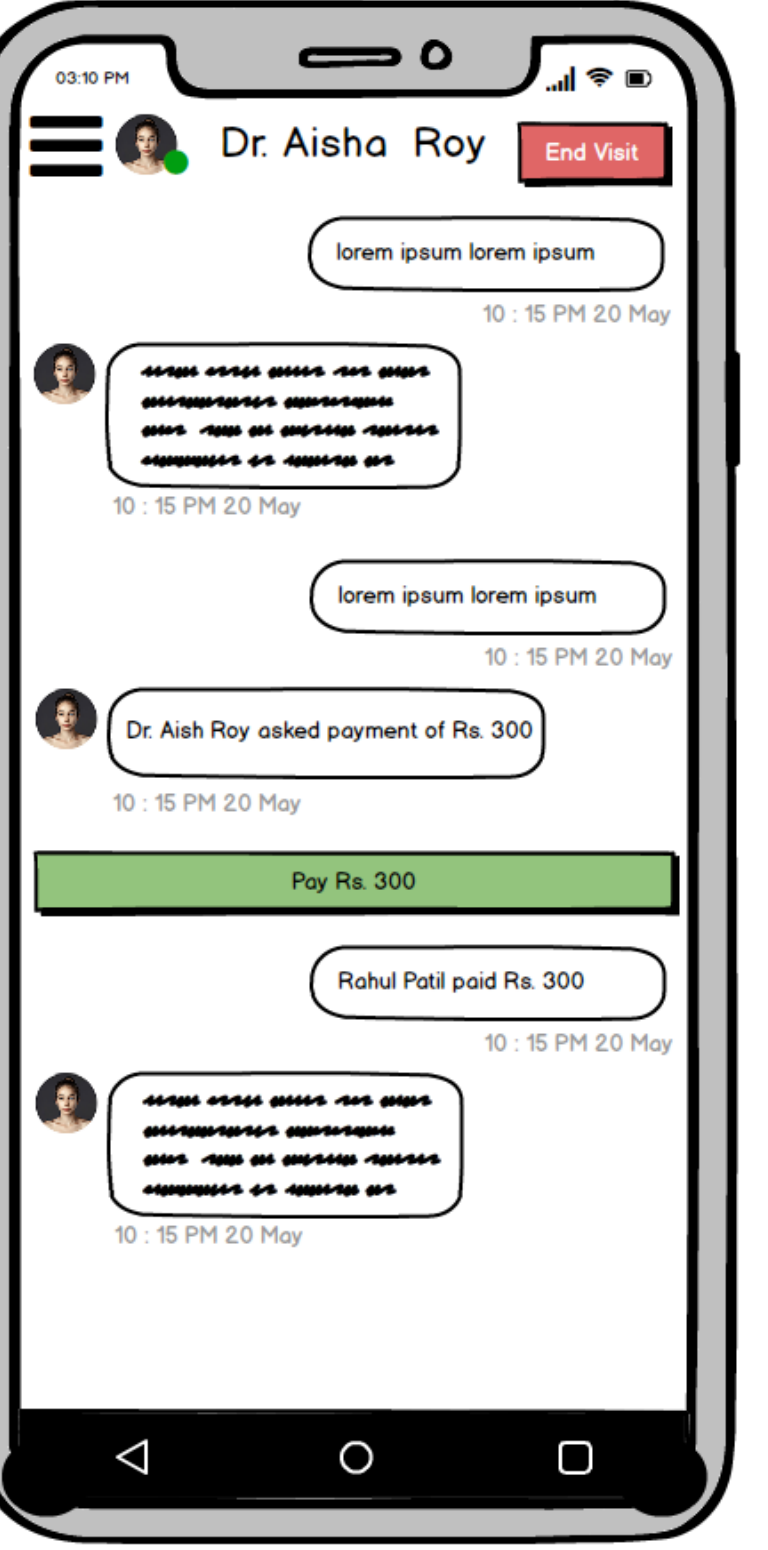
03:10 PM

Dr. Aisha Roy

End Visit

lorem ipsum lorem ipsum

10 : 15 PM 20 May

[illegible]

10 : 15 PM 20 May

lorem ipsum lorem ipsum

10 : 15 PM 20 May

Dr. Aish Roy asked payment of Rs. 300

10 : 15 PM 20 May

Pay Rs. 300

Rahul Patil paid Rs. 300

10 : 15 PM 20 May

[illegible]

10 : 15 PM 20 May